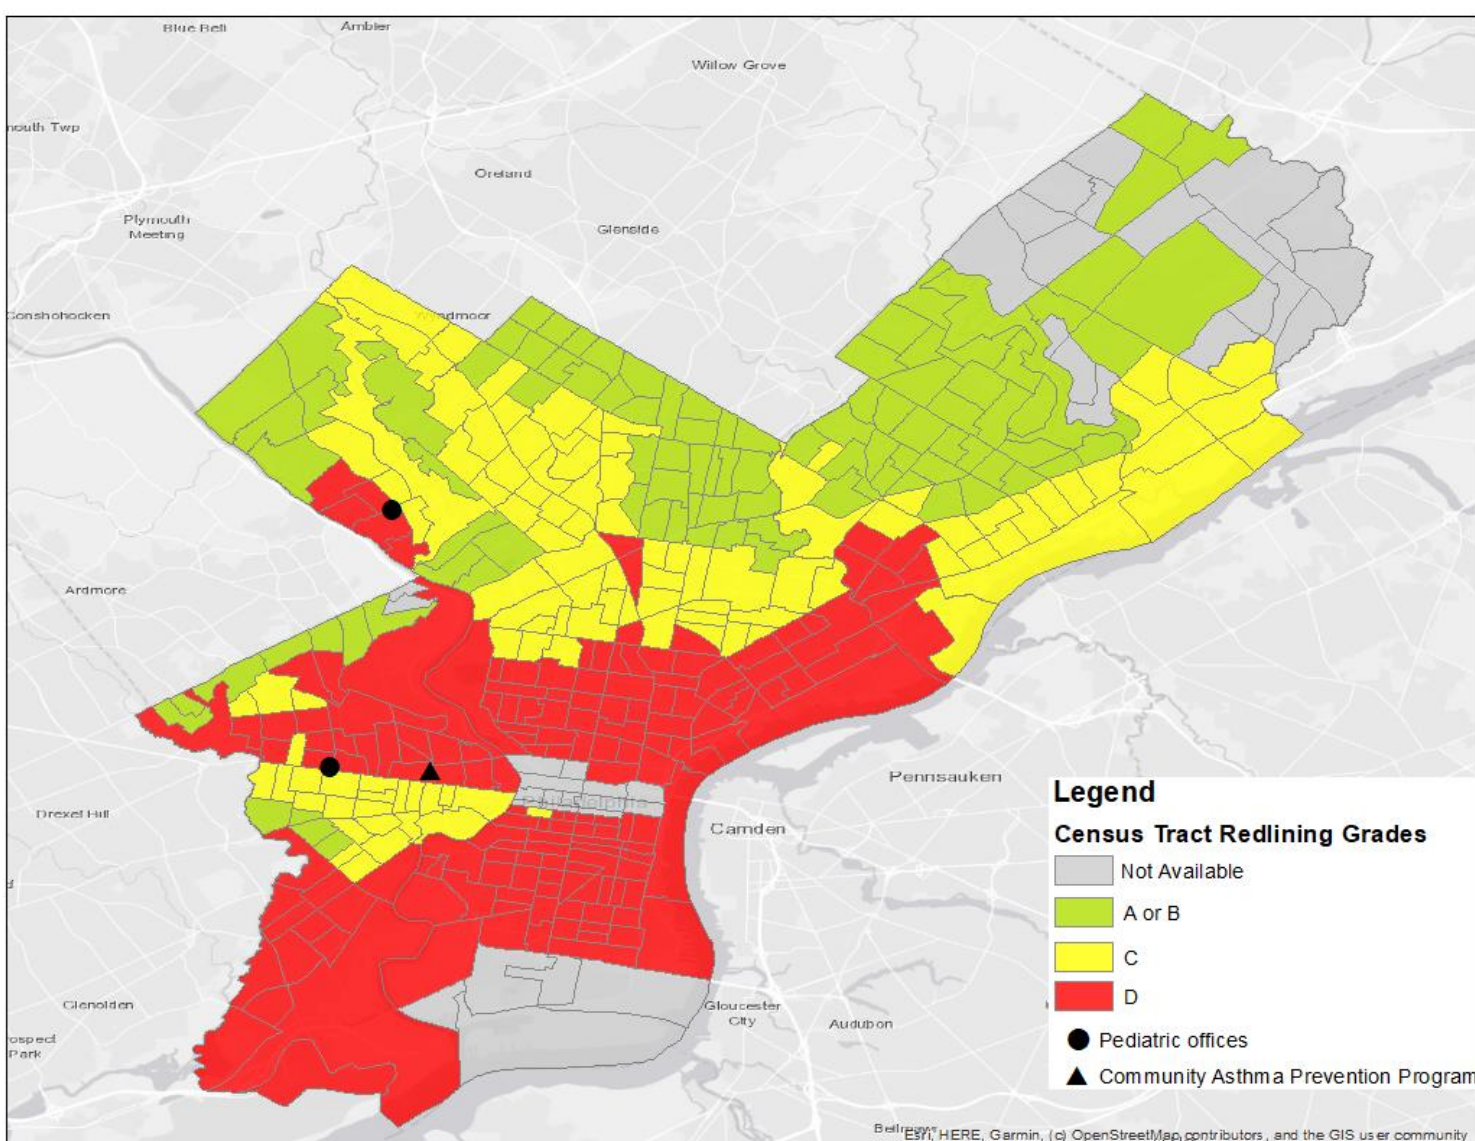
Blue Bell
Ambler
Willow Grove
outh Twp
Oreland
Plymouth Meeting
Glenside
Conshohocken
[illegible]dmoor
Ardmore
Drexel Hill
Pennsauken
Camden
Philadelphia
Glenolden
ospect Park
Gloucester City
Audubon
Bellmawr
Esri, HERE, Garmin, (c) OpenStreetMap contributors, and the GIS user community

Legend
Census Tract Redlining Grades
Not Available
A or B
C
D
Pediatric offices
Community Asthma Prevention Program